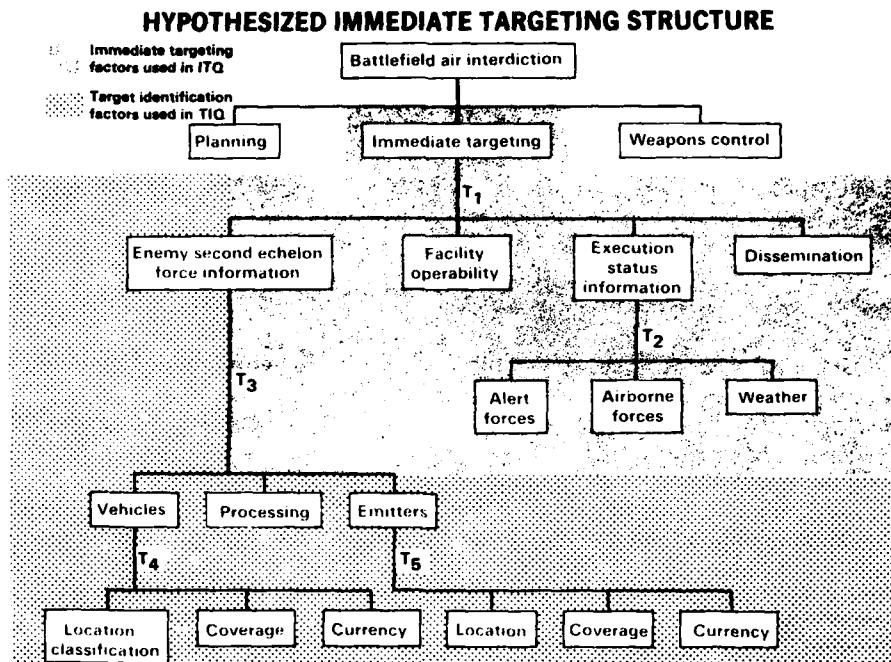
HYPOTHESIZED IMMEDIATE TARGETING STRUCTURE

Immediate targeting factors used in ITQ

Target identification factors used in TIQ

Battlefield air interdiction

Planning

Immediate targeting

Weapons control

$T_1$

Enemy second echelon force information

Facility operability

Execution status information

Dissemination

$T_2$

Alert forces

Airborne forces

Weather

$T_3$

Vehicles

Processing

Emitters

$T_4$

$T_5$

Location classification

Coverage

Currency

Location

Coverage

Currency